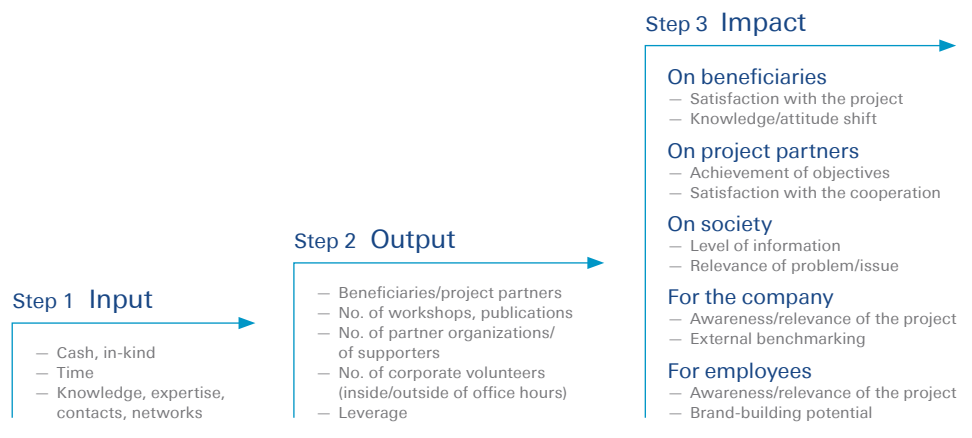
Step 1 Input

— Cash, in-kind
— Time
— Knowledge, expertise, contacts, networks

Step 2 Output

— Beneficiaries/project partners
— No. of workshops, publications
— No. of partner organizations/ of supporters
— No. of corporate volunteers (inside/outside of office hours)
— Leverage

Step 3 Impact

On beneficiaries
— Satisfaction with the project
— Knowledge/attitude shift

On project partners
— Achievement of objectives
— Satisfaction with the cooperation

On society
— Level of information
— Relevance of problem/issue

For the company
— Awareness/relevance of the project
— External benchmarking

For employees
— Awareness/relevance of the project
— Brand-building potential